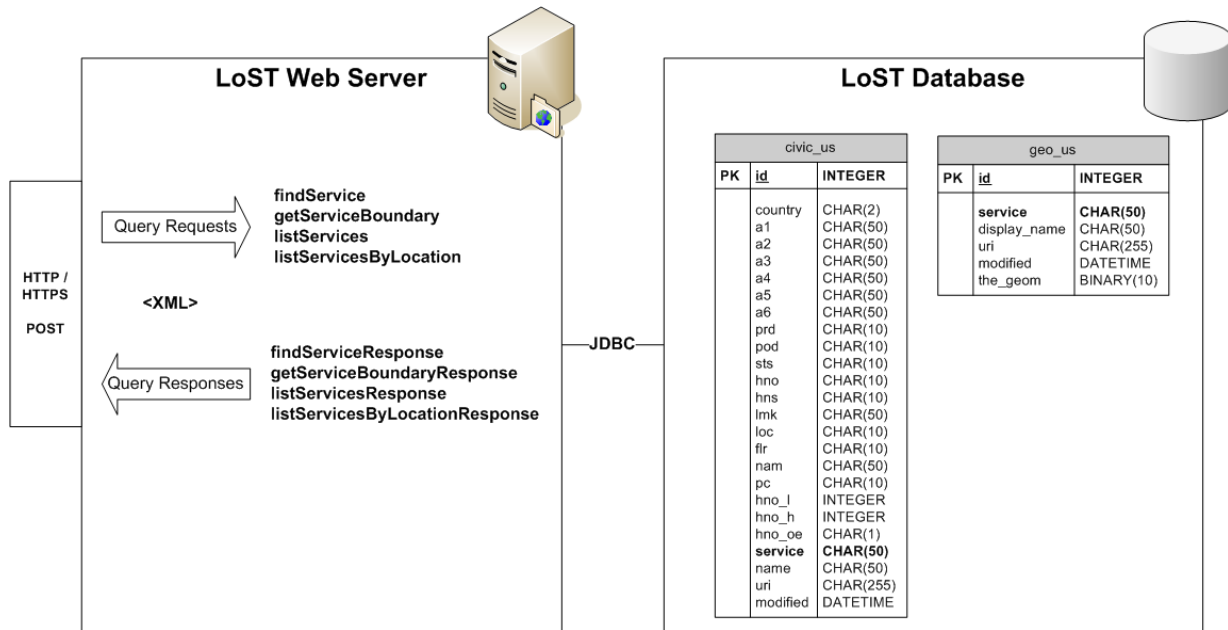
LoST Web Server

HTTP / HTTPS

POST

Query Requests

findService
getServiceBoundary
listServices
listServicesByLocation

<XML>

Query Responses

findServiceResponse
getServiceBoundaryResponse
listServicesResponse
listServicesByLocationResponse

JDBC

LoST Database

civic_us

| PK | id | INTEGER |
|---|---|---|
| | country | CHAR(2) |
| | a1 | CHAR(50) |
| | a2 | CHAR(50) |
| | a3 | CHAR(50) |
| | a4 | CHAR(50) |
| | a5 | CHAR(50) |
| | a6 | CHAR(50) |
| | prd | CHAR(10) |
| | pod | CHAR(10) |
| | sts | CHAR(10) |
| | hno | CHAR(10) |
| | hns | CHAR(10) |
| | lmk | CHAR(50) |
| | loc | CHAR(10) |
| | flr | CHAR(10) |
| | nam | CHAR(50) |
| | pc | CHAR(10) |
| | hno_l | INTEGER |
| | hno_h | INTEGER |
| | hno_oe | CHAR(1) |
| | service | CHAR(50) |
| | name | CHAR(50) |
| | uri | CHAR(255) |
| | modified | DATETIME |

geo_us

| PK | id | INTEGER |
|---|---|---|
| | service | CHAR(50) |
| | display_name | CHAR(50) |
| | uri | CHAR(255) |
| | modified | DATETIME |
| | the_geom | BINARY(10) |